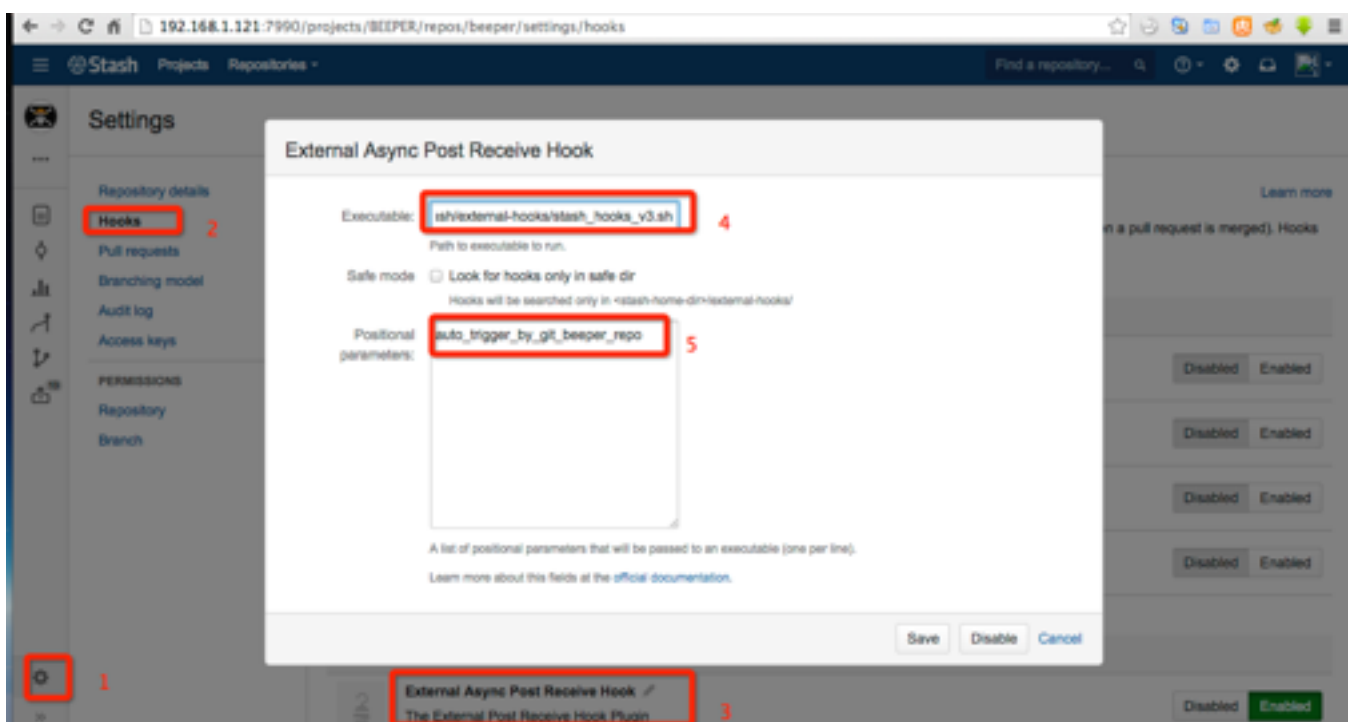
192.168.1.121:7990/projects/BEEPER/repos/beeper/settings/hooks

Stash Projects Repositories

Find a repository...

Settings

Repository details
Hooks 2
Pull requests
Branching model
Audit log
Access keys
PERMISSIONS
Repository
Branch

1

External Async Post Receive Hook

Executable: ish/external-hooks/stash_hooks_v3.sh 4
Path to executable to run.

Safe mode Look for hooks only in safe dir
Hooks will be searched only in <stash-home-dir>/external-hooks/

Positional parameters: auto_trigger_by_git_beeper_repo 5

A list of positional parameters that will be passed to an executable (one per line).

Learn more about this fields at the official documentation.

Save Disable Cancel

Learn more
n a pull request is merged). Hooks

Disabled Enabled
Disabled Enabled
Disabled Enabled
Disabled Enabled

External Async Post Receive Hook
The External Post Receive Hook Plugin 3

Disabled Enabled